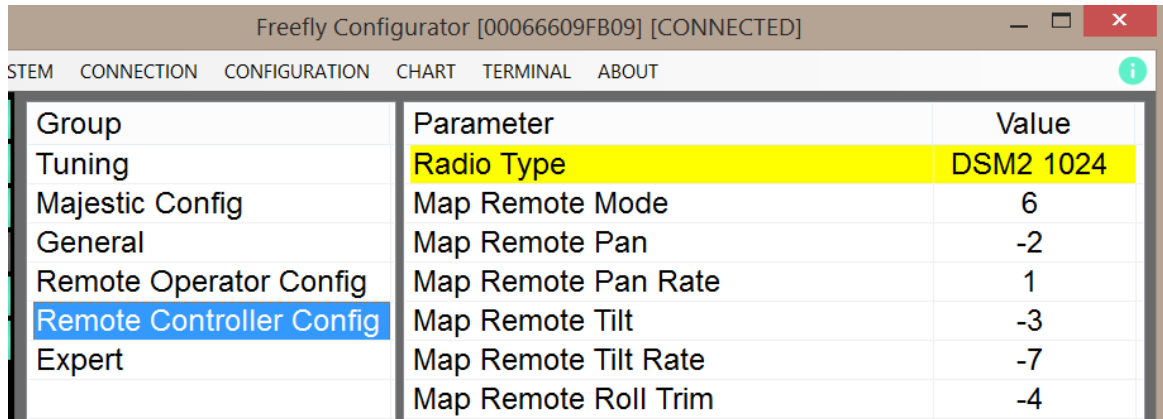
Freefly Configurator [00066609FB09] [CONNECTED]

STEM CONNECTION CONFIGURATION CHART TERMINAL ABOUT

| Group |
|---|
| Tuning |
| Majestic Config |
| General |
| Remote Operator Config |
| Remote Controller Config |
| Expert |

| Parameter | Value |
|---|---|
| Radio Type | DSM2 1024 |
| Map Remote Mode | 6 |
| Map Remote Pan | -2 |
| Map Remote Pan Rate | 1 |
| Map Remote Tilt | -3 |
| Map Remote Tilt Rate | -7 |
| Map Remote Roll Trim | -4 |